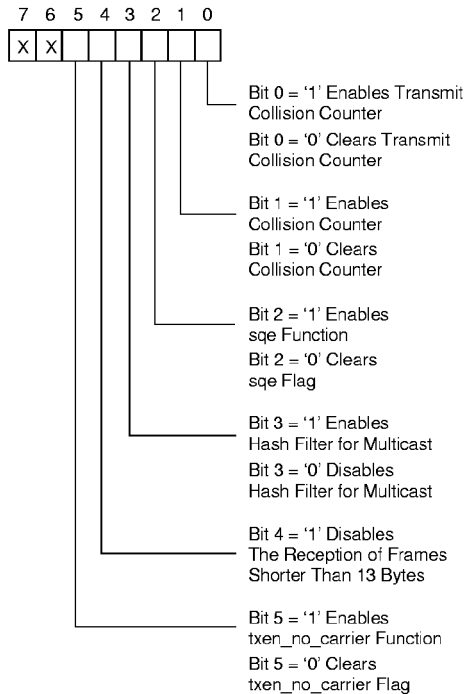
7 6 5 4 3 2 1 0

X X

Bit 0 = ‘1’ Enables Transmit Collision Counter

Bit 0 = ‘0’ Clears Transmit Collision Counter

Bit 1 = ‘1’ Enables Collision Counter

Bit 1 = ‘0’ Clears Collision Counter

Bit 2 = ‘1’ Enables sqe Function

Bit 2 = ‘0’ Clears sqe Flag

Bit 3 = ‘1’ Enables Hash Filter for Multicast

Bit 3 = ‘0’ Disables Hash Filter for Multicast

Bit 4 = ‘1’ Disables The Reception of Frames Shorter Than 13 Bytes

Bit 5 = ‘1’ Enables txen_no_carrier Function

Bit 5 = ‘0’ Clears txen_no_carrier Flag